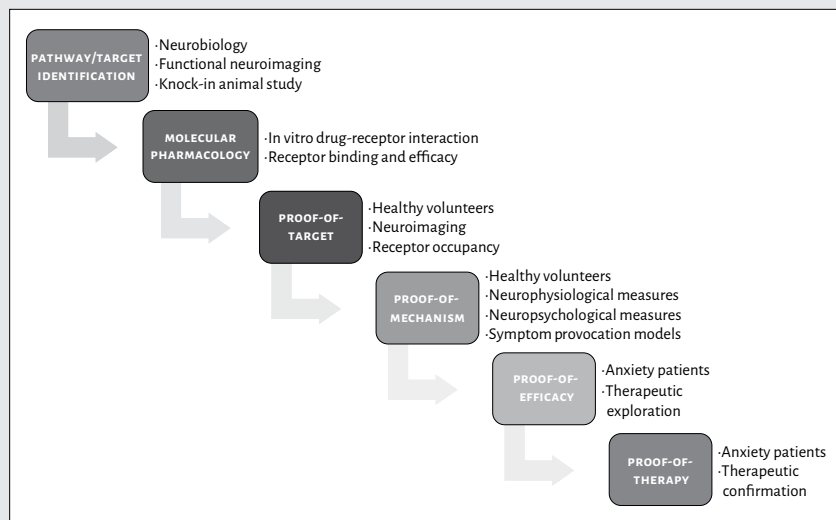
PATHWAY/TARGET IDENTIFICATION
·Neurobiology
·Functional neuroimaging
·Knock-in animal study

MOLECULAR PHARMACOLOGY
·In vitro drug-receptor interaction
·Receptor binding and efficacy

PROOF-OF-TARGET
·Healthy volunteers
·Neuroimaging
·Receptor occupancy

PROOF-OF-MECHANISM
·Healthy volunteers
·Neurophysiological measures
·Neuropsychological measures
·Symptom provocation models

PROOF-OF-EFFICACY
·Anxiety patients
·Therapeutic exploration

PROOF-OF-THERAPY
·Anxiety patients
·Therapeutic confirmation